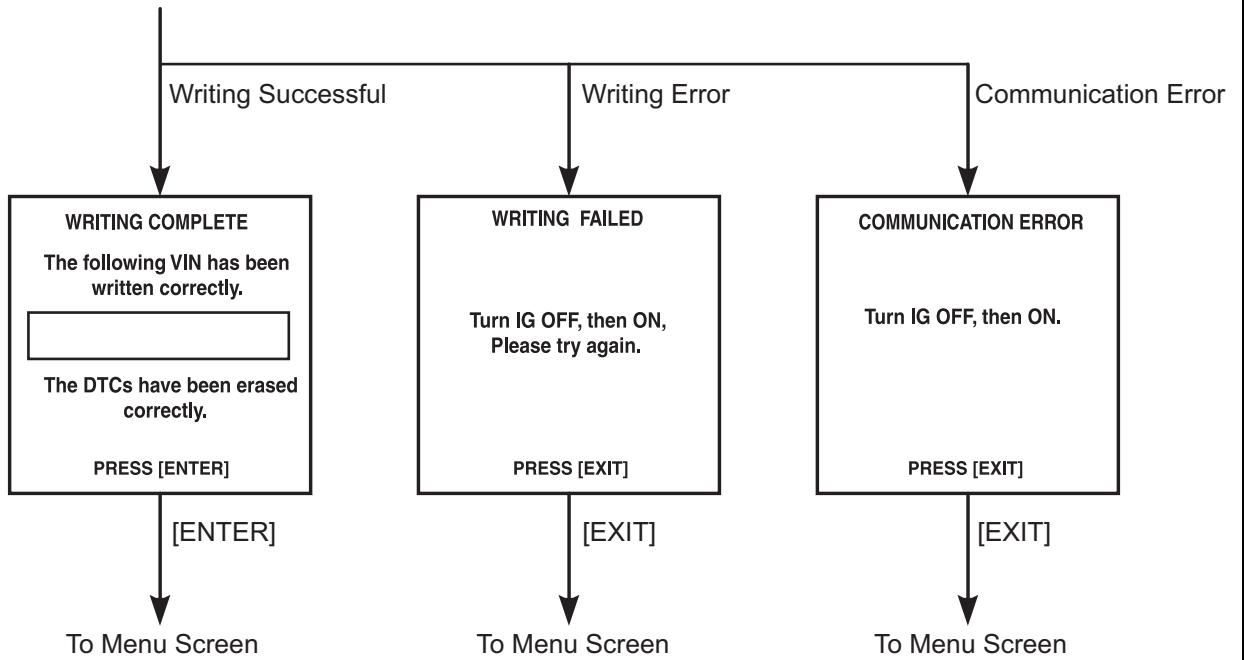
Writing Successful

WRITING COMPLETE

The following VIN has been written correctly.

The DTCs have been erased correctly.

PRESS [ENTER]

[ENTER]

To Menu Screen

Writing Error

WRITING FAILED

Turn IG OFF, then ON, Please try again.

PRESS [EXIT]

[EXIT]

To Menu Screen

Communication Error

COMMUNICATION ERROR

Turn IG OFF, then ON.

PRESS [EXIT]

[EXIT]

To Menu Screen